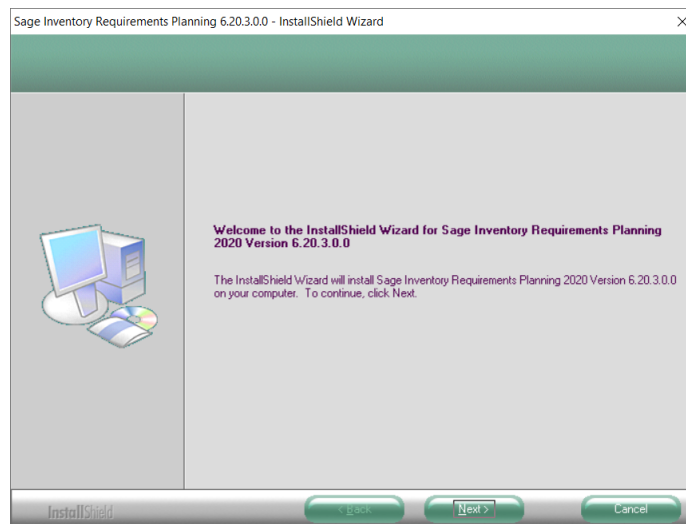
Sage Inventory Requirements Planning 6.20.3.0.0 - InstallShield Wizard

Welcome to the InstallShield Wizard for Sage Inventory Requirements Planning 2020 Version 6.20.3.0.0

The InstallShield Wizard will install Sage Inventory Requirements Planning 2020 Version 6.20.3.0.0 on your computer. To continue, click Next.

InstallShield

< Back

Next >

Cancel